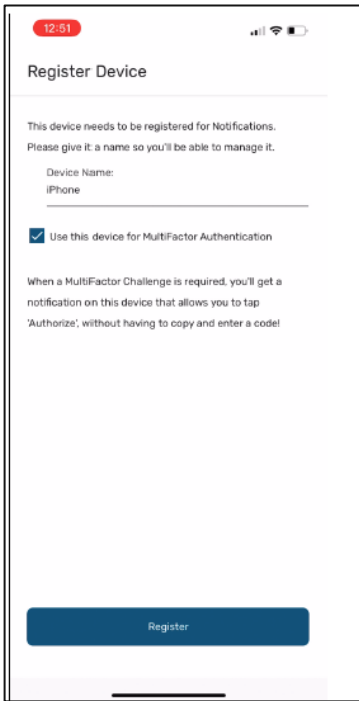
12:51

Register Device

This device needs to be registered for Notifications. Please give it a name so you'll be able to manage it.

Device Name:
iPhone

Use this device for MultiFactor Authentication

When a MultiFactor Challenge is required, you'll get a notification on this device that allows you to tap 'Authorize', without having to copy and enter a code!

Register